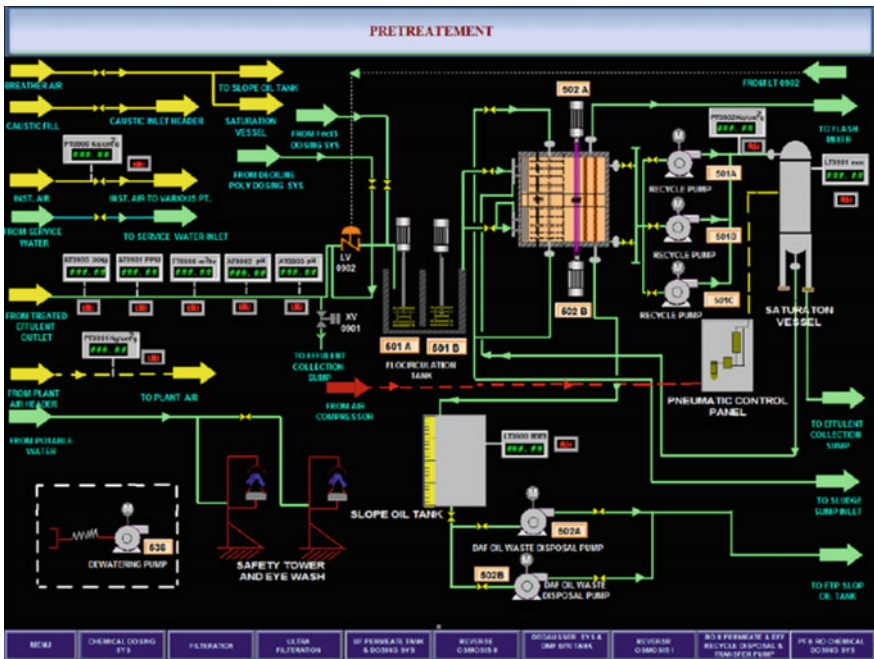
PRETREATEMENT

BREATHER AIR

TO SLOPE OIL TANK

CAUSTIC FILL

CAUSTIC INLET HEADER

SATURATION VESSEL

FROM FeCl3 DOSING SYS

FROM DECLINE POLY DOSING SYS

FROM LT 0902

502 A

TO FLASH MIXER

INST. AIR

INST. AIR TO VARIOUS PT.

FROM SERVICE WATER

TO SERVICE WATER INLET

501A

RECYCLE PUMP

501B

RECYCLE PUMP

501C

RECYCLE PUMP

LV 0902

502 B

SATURATON VESSEL

FROM TREATED EFFLUENT OUTLET

XV 0901

TO EFFLUENT COLLECTION SUMP

601 A

601 B

FLOCCULATION TANK

FROM PLANT AIR HEADER

TO PLANT AIR

FROM AIR COMPRESSOR

PNEUMATIC CONTROL PANEL

FROM POTABLE WATER

TO EFFLUENT COLLECTION SUMP

SLOPE OIL TANK

TO SLUDGE SUMP INLET

502A

DAF OIL WASTE DISPOSAL PUMP

636

DEWATERING PUMP

SAFETY TOWER AND EYE WASH

502B

DAF OIL WASTE DISPOSAL PUMP

TO ETP SLOP OIL TANK

MENU | CHEMICAL DOSING SYS | FILTERATION | ULTRA FILTERATION | UF PERMEATE TANK & DOSING SYS | REVERSE OSMOSIS II | DEGASSER SYS & DMF SYS TANK | REVERSE OSMOSIS I | RO II PERMEATE & EFF RECYCLE DISPOSAL & TRANSFER PUMP | PT & RO CHEMICAL DOSING SYS